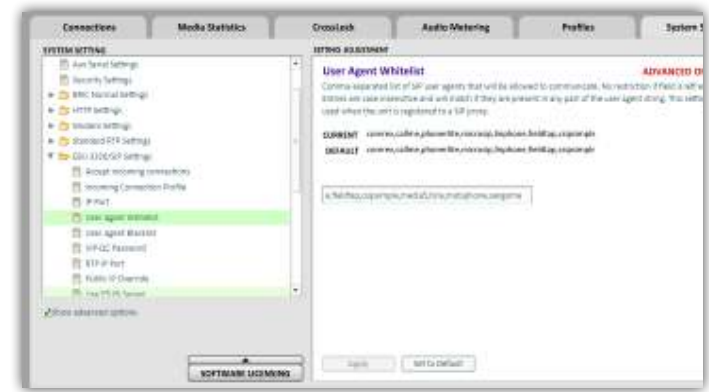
Connections | Media Statistics | CrossLock | Audio Metering | Profiles | System S

SYSTEM SETTING

Aux Serial Settings
Security Settings
BRIC Normal Settings
HTTP Settings
Modem Settings
Standard RTP Settings
EBU 3326/SIP Settings
Accept incoming connections
Incoming Connection Profile
IP Port
User Agent Whitelist
User Agent Blacklist
SIP-GC Password
RTP IP Port
Public IP Override
Use STUN Server

Show advanced options

SOFTWARE LICENSING

SETTING ADJUSTMENT

User Agent Whitelist

ADVANCED O

Comma separated list of SIP user agents that will be allowed to communicate. No restriction if field is left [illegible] Entries are case insensitive and will match if they are present in any part of the user agent string. This setti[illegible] used when the unit is registered to a SIP proxy.

CURRENT comrex,csifree,phonerlite,microsip,linphone,fieldtap,csipsimple

DEFAULT comrex,csifree,phonerlite,microsip,linphone,fieldtap,csipsimple

e,fieldtap,csipsimple,mediafuna,mediafuna,zoiperme

Apply | Set to Default